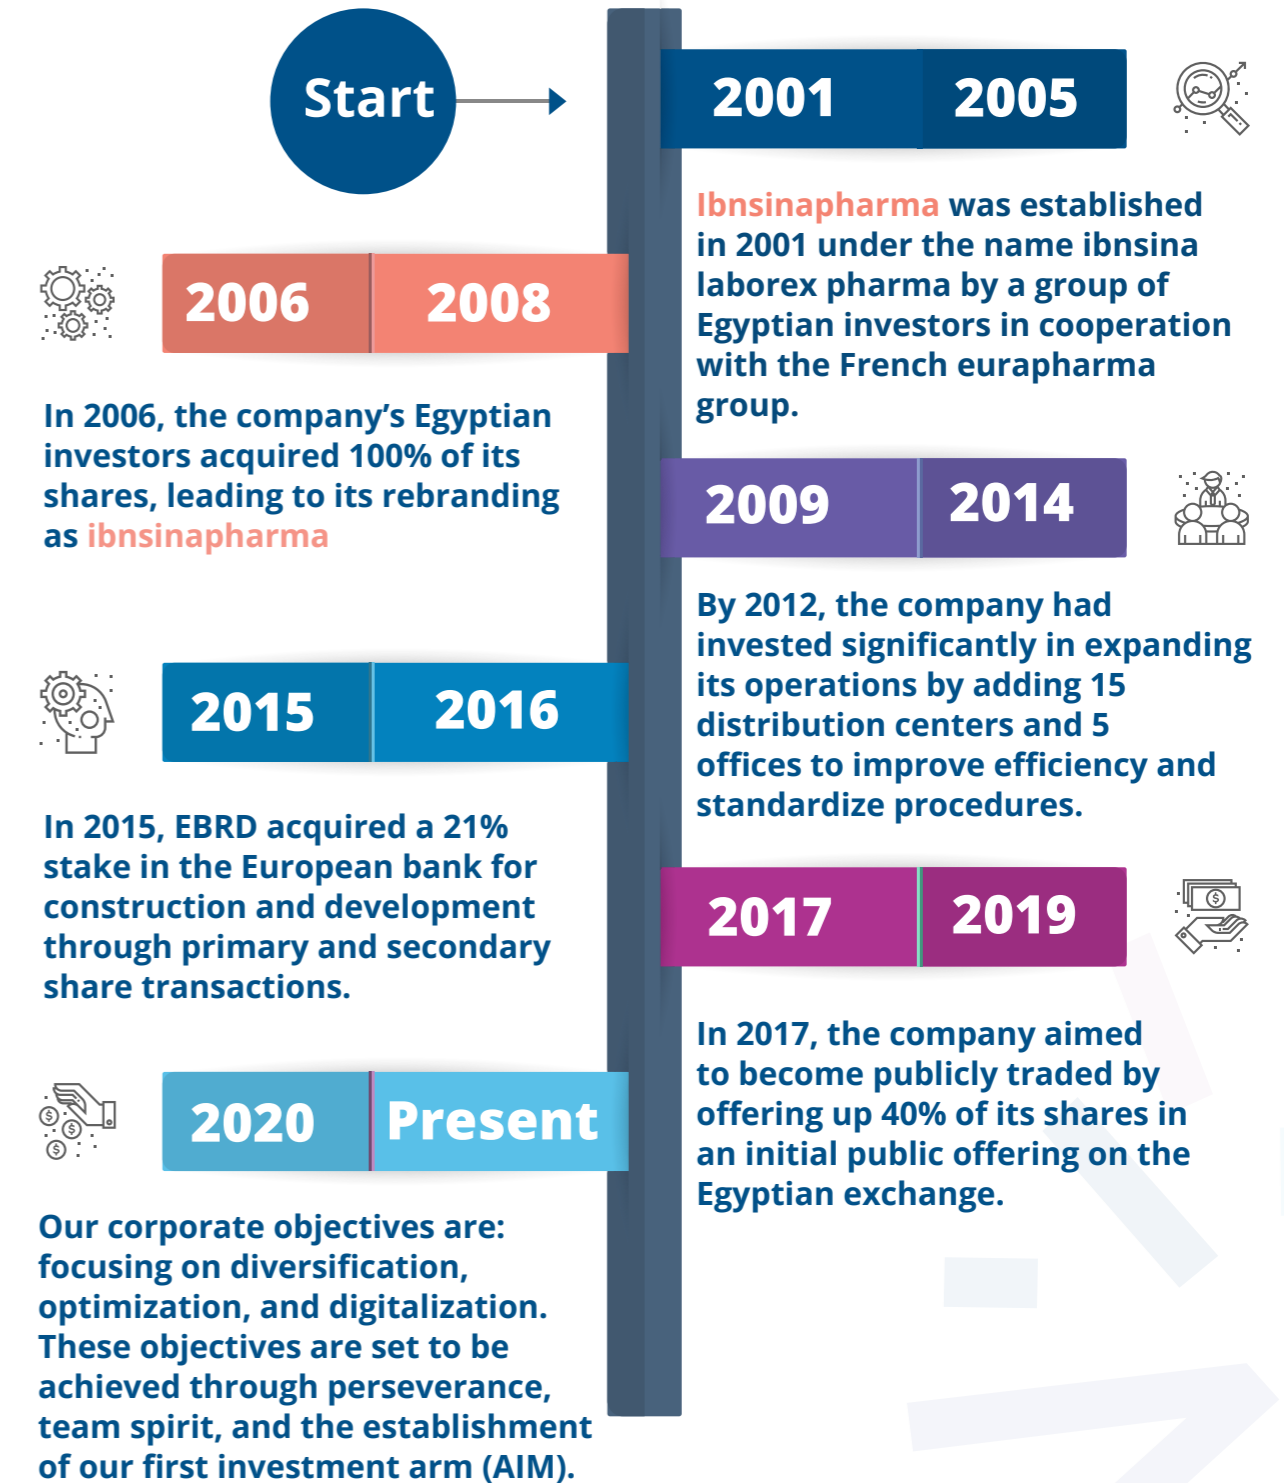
Start

2001 2005

Ibnsinapharma was established in 2001 under the name ibnsina laborex pharma by a group of Egyptian investors in cooperation with the French eurapharma group.

2006 2008

In 2006, the company's Egyptian investors acquired 100% of its shares, leading to its rebranding as ibnsinapharma

2009 2014

By 2012, the company had invested significantly in expanding its operations by adding 15 distribution centers and 5 offices to improve efficiency and standardize procedures.

2015 2016

In 2015, EBRD acquired a 21% stake in the European bank for construction and development through primary and secondary share transactions.

2017 2019

In 2017, the company aimed to become publicly traded by offering up 40% of its shares in an initial public offering on the Egyptian exchange.

2020 Present

Our corporate objectives are: focusing on diversification, optimization, and digitalization. These objectives are set to be achieved through perseverance, team spirit, and the establishment of our first investment arm (AIM).